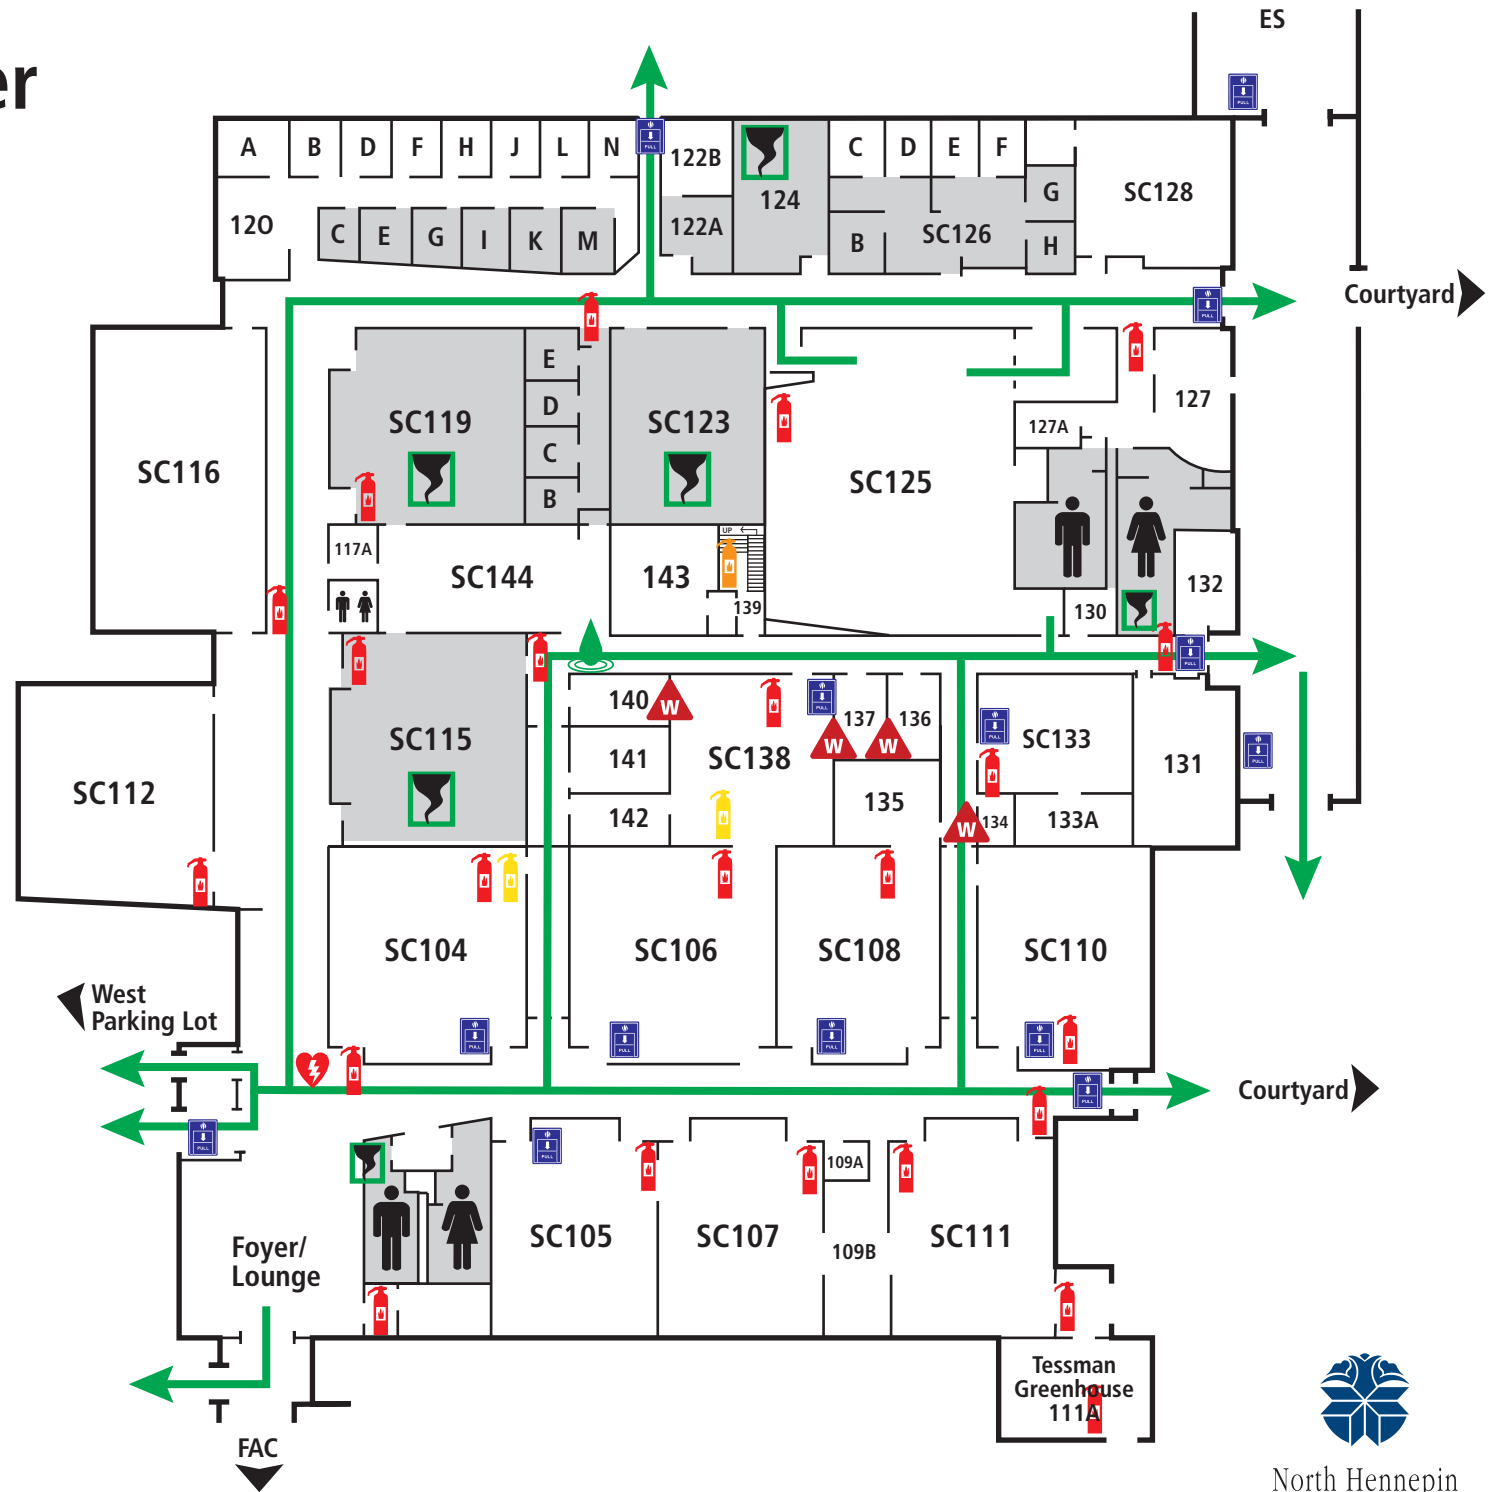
er

ES

A B D F H J L N
120
C E G I K M
122B
124
122A
C D E F
G
SC128
B SC126 H
Courtyard
SC116
SC119
E
D
C
B
SC123
SC125
127
127A
117A
SC144
143
UP
139
130
132
SC112
SC115
140
141
142
SC138
137 136
135
SC133
133A
134
131
SC104
SC106
SC108
SC110
West Parking Lot
Courtyard
SC105
SC107
109A
109B
SC111
Foyer/ Lounge
Tessman Greenhouse 111A
FAC
North Hennepin